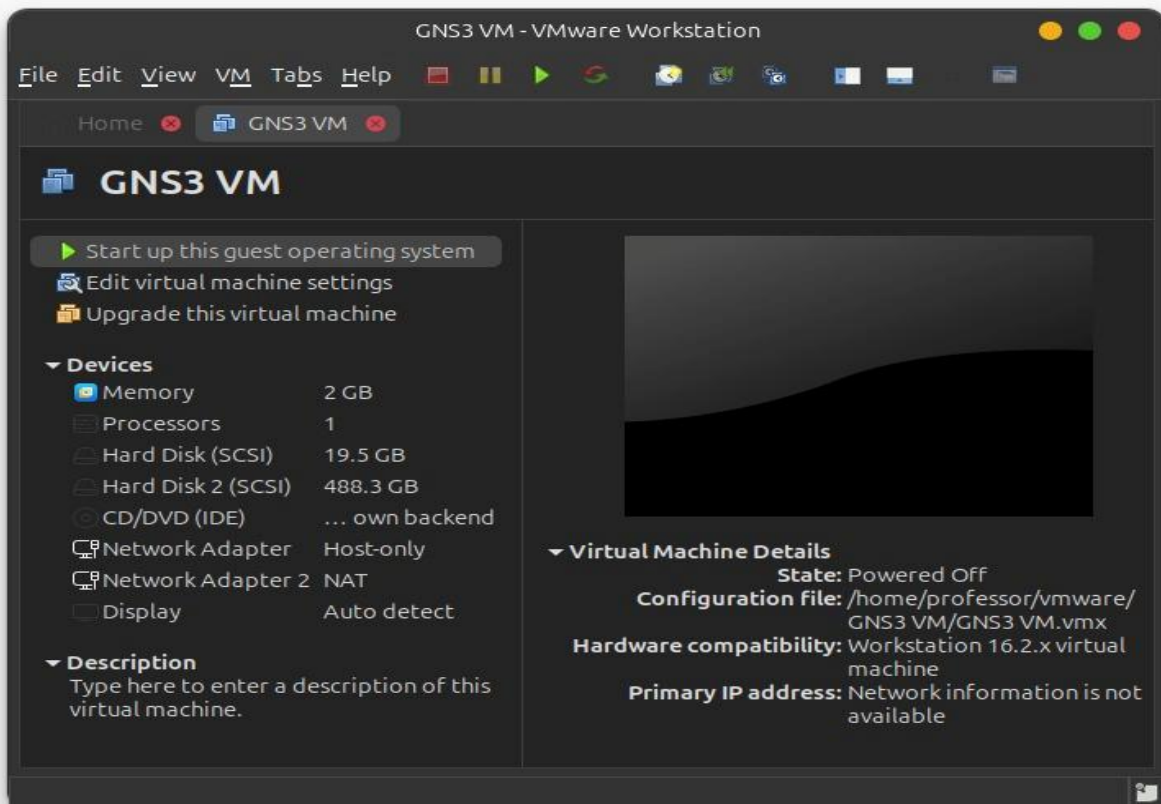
GNS3 VM - VMware Workstation

File Edit View VM Tabs Help

Home GNS3 VM

GNS3 VM

Start up this guest operating system
Edit virtual machine settings
Upgrade this virtual machine

Devices

| | |
|---|---|
| Memory | 2 GB |
| Processors | 1 |
| Hard Disk (SCSI) | 19.5 GB |
| Hard Disk 2 (SCSI) | 488.3 GB |
| CD/DVD (IDE) | ... own backend |
| Network Adapter | Host-only |
| Network Adapter 2 | NAT |
| Display | Auto detect |

Description
Type here to enter a description of this virtual machine.

Virtual Machine Details

| | |
|---|---|
| State: | Powered Off |
| Configuration file: | /home/professor/vmware/GNS3 VM/GNS3 VM.vmx |
| Hardware compatibility: | Workstation 16.2.x virtual machine |
| Primary IP address: | Network information is not available |